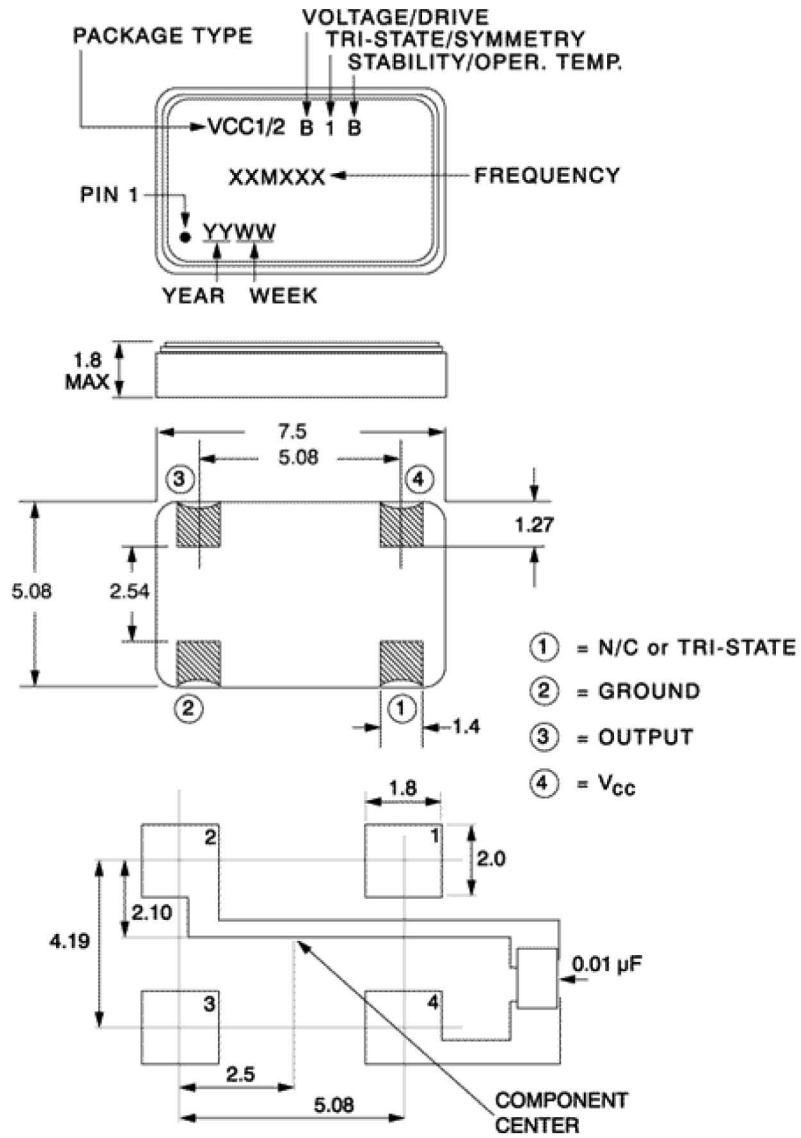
PACKAGE TYPE
VOLTAGE/DRIVE
TRI-STATE/SYMMETRY
STABILITY/OPER. TEMP.
VCC1/2 B 1 B
XXMXXX
FREQUENCY
PIN 1
YYWW
YEAR WEEK

1.8 MAX

7.5
5.08
3
4
1.27
5.08
2.54
2
1
1.4

1 = N/C or TRI-STATE
2 = GROUND
3 = OUTPUT
4 = $V_{CC}$

1.8
2
1
2.0
4.19
2.10
0.01 µF
3
4
2.5
5.08
COMPONENT CENTER